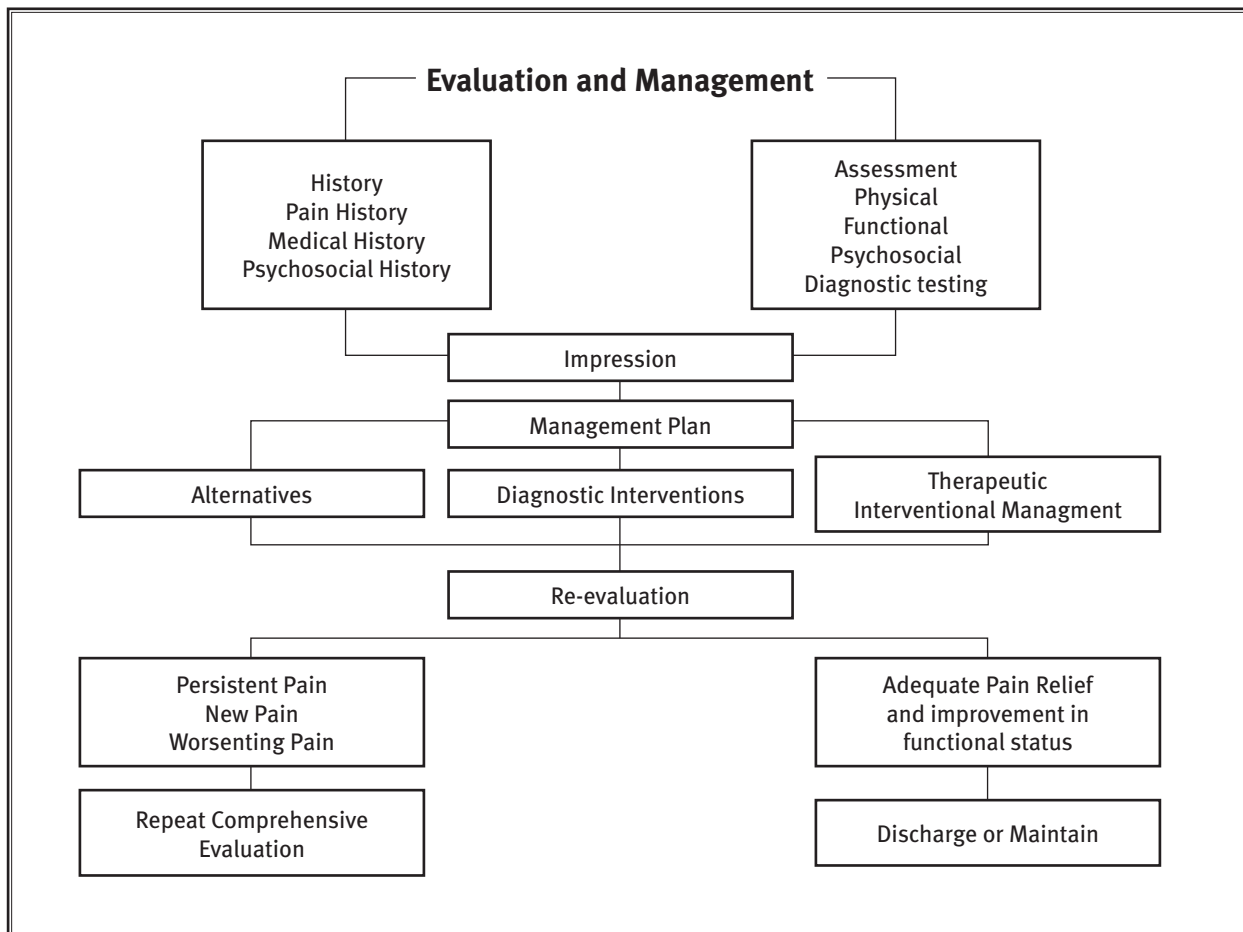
Evaluation and Management

History
Pain History
Medical History
Psychosocial History

Assessment
Physical
Functional
Psychosocial
Diagnostic testing

Impression

Management Plan

Alternatives

Diagnostic Interventions

Therapeutic
Interventional Managment

Re-evaluation

Persistent Pain
New Pain
Worsenting Pain

Repeat Comprehensive Evaluation

Adequate Pain Relief and improvement in functional status

Discharge or Maintain